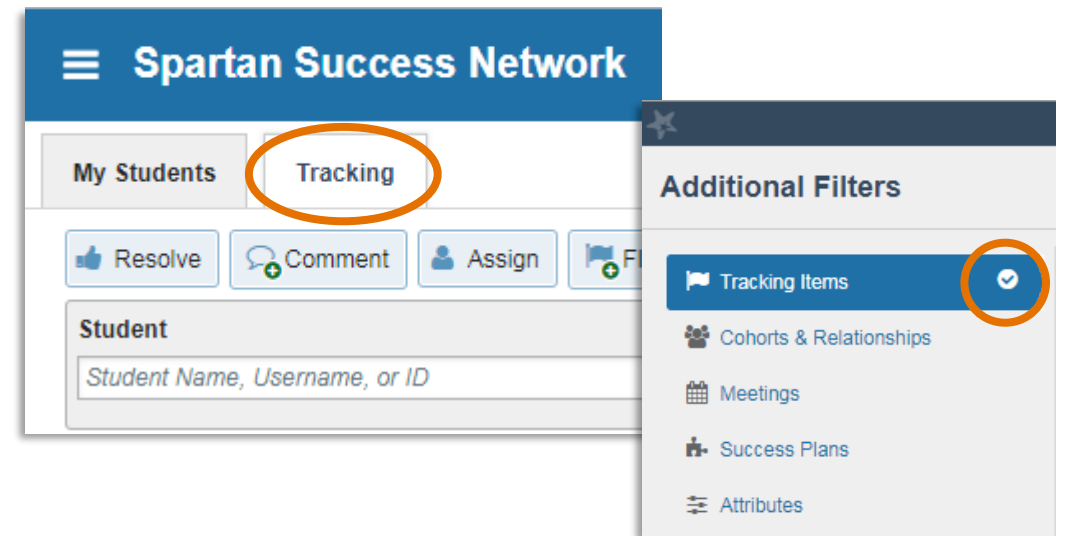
Spartan Success Network

My Students
Tracking

Resolve
Comment
Assign
Fl

Student
Student Name, Username, or ID

Additional Filters

Tracking Items
Cohorts & Relationships
Meetings
Success Plans
Attributes